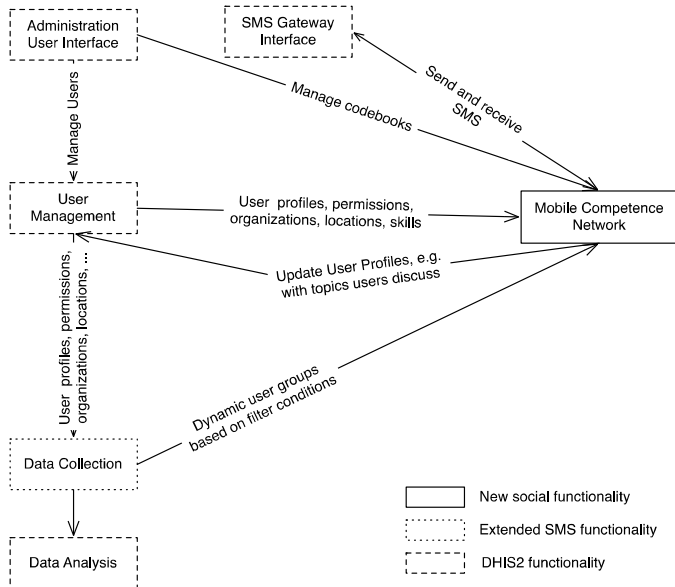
Administration User Interface

SMS Gateway Interface

Send and receive SMS

Manage codebooks

Manage Users

User Management

User profiles, permissions, organizations, locations, skills

Mobile Competence Network

Update User Profiles, e.g. with topics users discuss

User profiles, permissions, organizations, locations, ...

Dynamic user groups based on filter conditions

Data Collection

Data Analysis

New social functionality

Extended SMS functionality

DHIS2 functionality